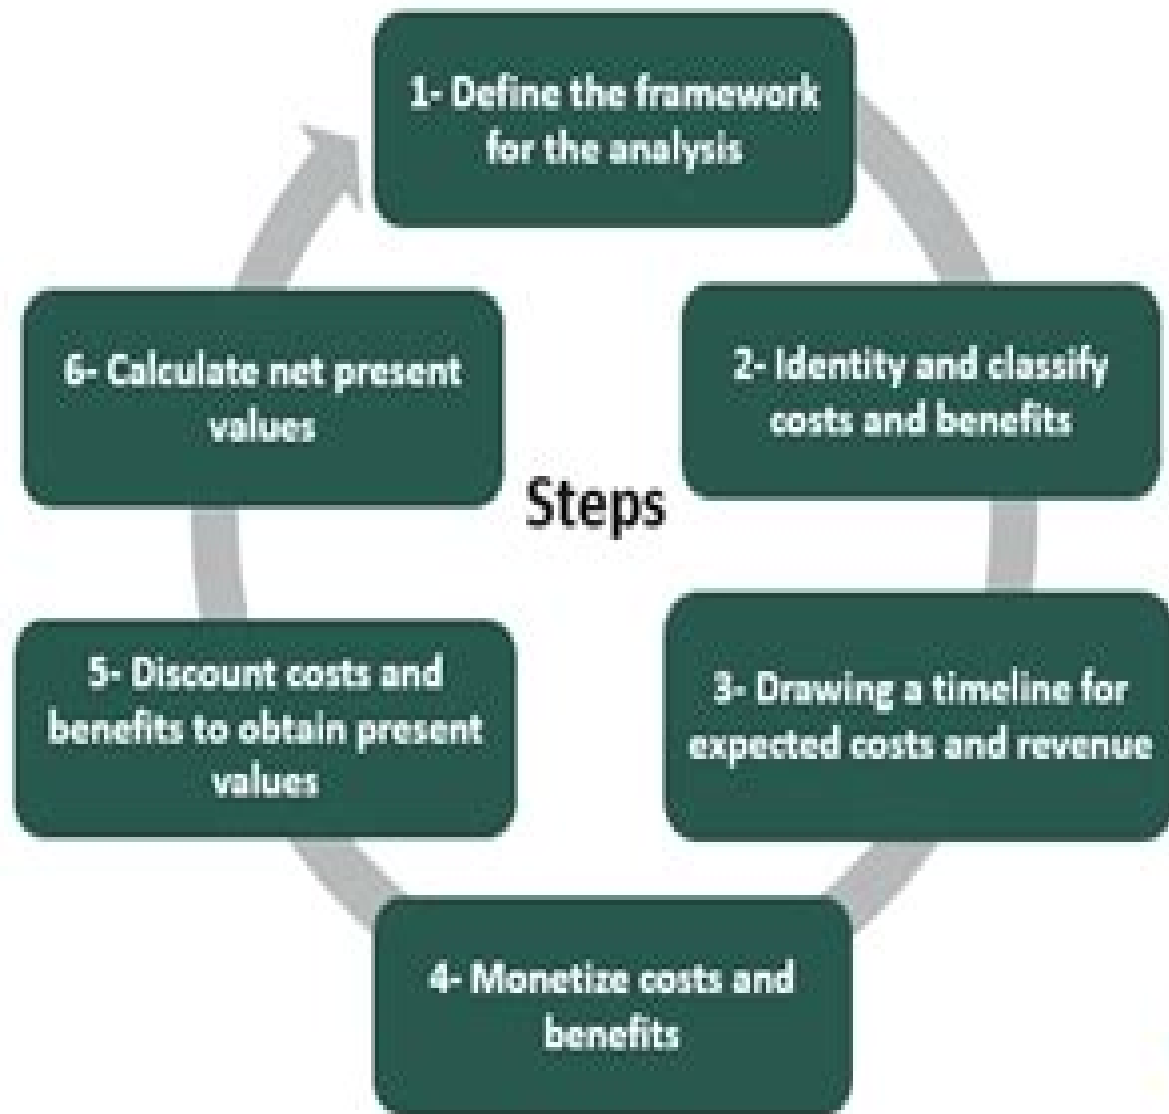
1- Define the framework for the analysis

2- Identity and classify costs and benefits

3- Drawing a timeline for expected costs and revenue

4- Monetize costs and benefits

5- Discount costs and benefits to obtain present values

6- Calculate net present values

Steps